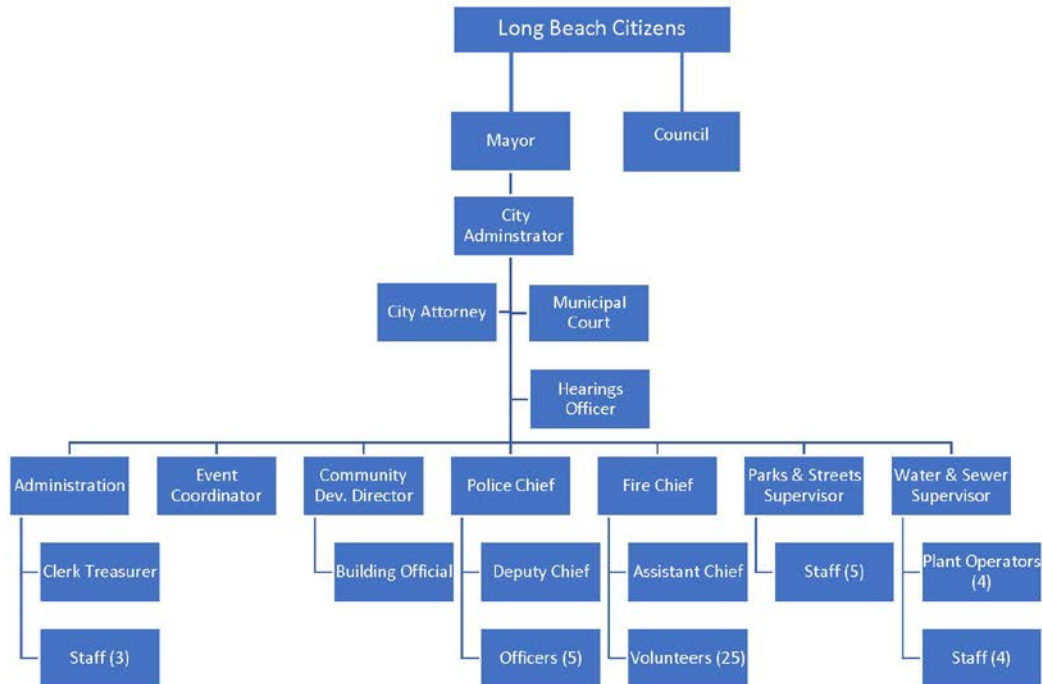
Long Beach Citizens

Mayor

Council

City Adminstrator

City Attorney

Municipal Court

Hearings Officer

Administration

Clerk Treasurer

Staff (3)

Event Coordinator

Community Dev. Director

Building Official

Police Chief

Deputy Chief

Officers (5)

Fire Chief

Assistant Chief

Volunteers (25)

Parks & Streets Supervisor

Staff (5)

Water & Sewer Supervisor

Plant Operators (4)

Staff (4)